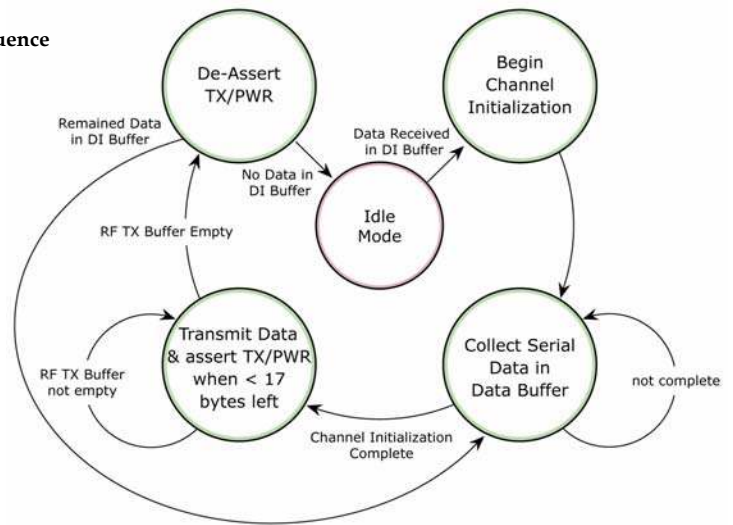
uence

De-Assert TX/PWR

Begin Channel Initialization

Remained Data in DI Buffer

Data Received in DI Buffer

No Data in DI Buffer

Idle Mode

RF TX Buffer Empty

Transmit Data & assert TX/PWR when < 17 bytes left

Collect Serial Data in Data Buffer

RF TX Buffer not empty

not complete

Channel Initialization Complete